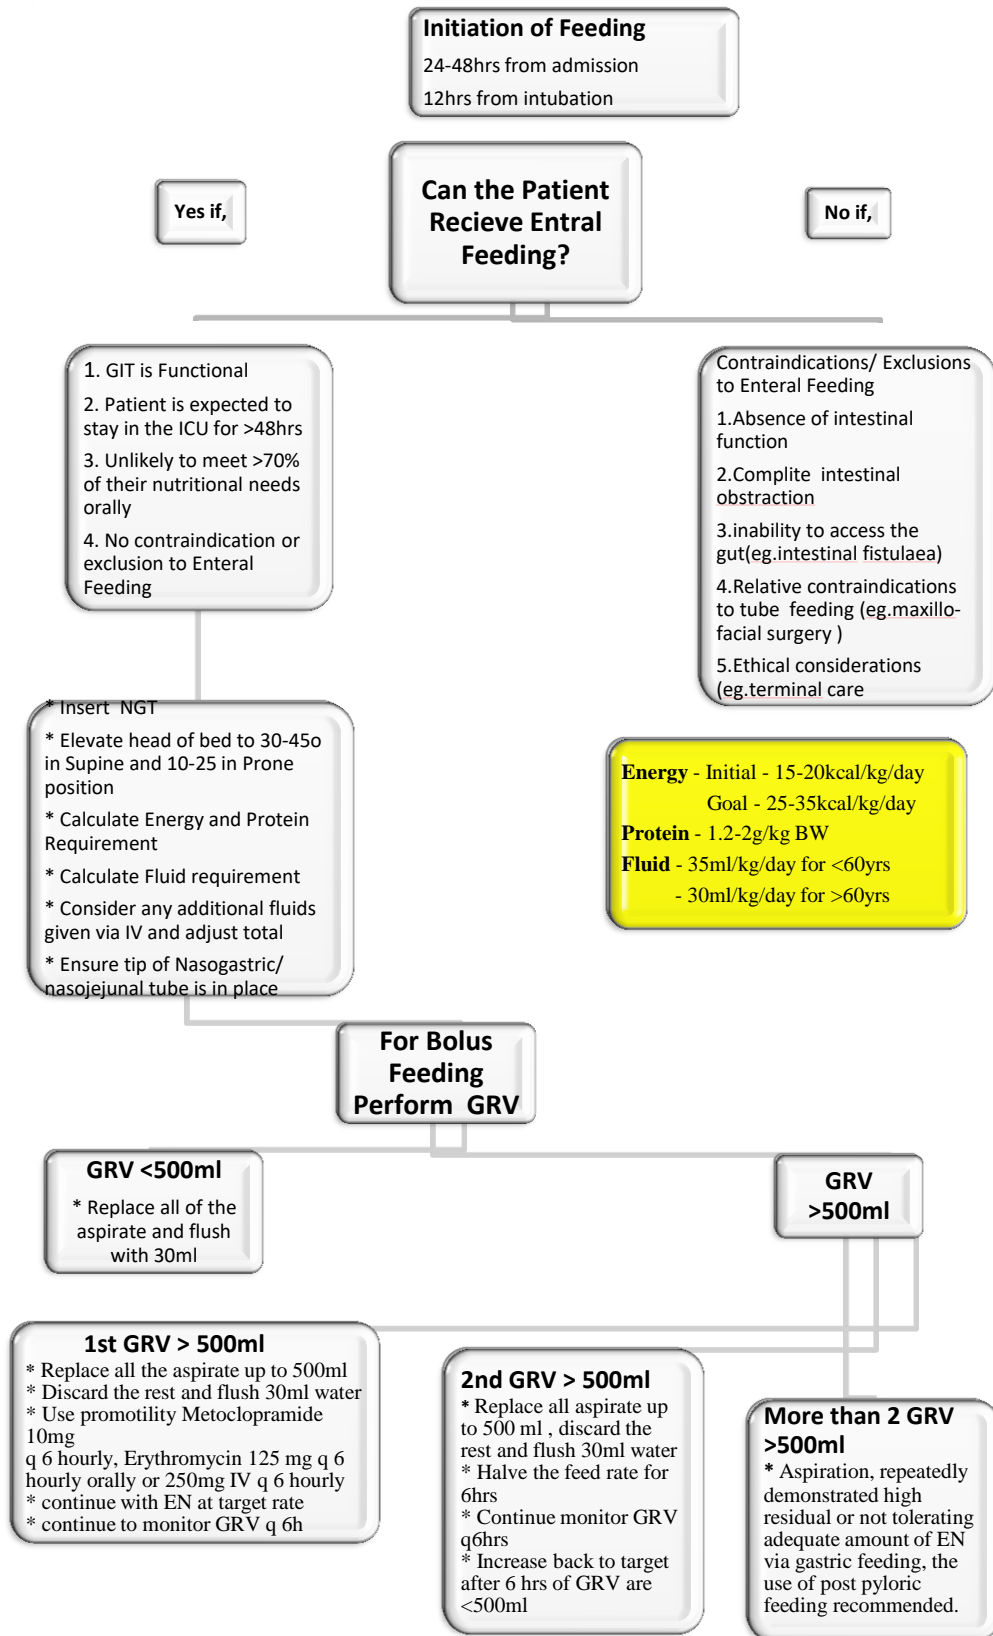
Initiation of Feeding
24-48hrs from admission
12hrs from intubation

Can the Patient Recieve Entral Feeding?

Yes if,

No if,

1. GIT is Functional
2. Patient is expected to stay in the ICU for >48hrs
3. Unlikely to meet >70% of their nutritional needs orally
4. No contraindication or exclusion to Enteral Feeding

Contraindications/ Exclusions to Enteral Feeding
1.Absence of intestinal function
2.Complite intestinal obstraction
3.inability to access the gut(eg.intestinal fistulaea)
4.Relative contraindications to tube feeding (eg.maxillo-facial surgery )
5.Ethical considerations (eg.terminal care

* Insert NGT
* Elevate head of bed to 30-45o in Supine and 10-25 in Prone position
* Calculate Energy and Protein Requirement
* Calculate Fluid requirement
* Consider any additional fluids given via IV and adjust total
* Ensure tip of Nasogastric/ nasojejunal tube is in place

Energy - Initial - 15-20kcal/kg/day
Goal - 25-35kcal/kg/day
Protein - 1.2-2g/kg BW
Fluid - 35ml/kg/day for <60yrs
- 30ml/kg/day for >60yrs

For Bolus Feeding Perform GRV

GRV <500ml
* Replace all of the aspirate and flush with 30ml

GRV >500ml

1st GRV > 500ml
* Replace all the aspirate up to 500ml
* Discard the rest and flush 30ml water
* Use promotility Metoclopramide 10mg q 6 hourly, Erythromycin 125 mg q 6 hourly orally or 250mg IV q 6 hourly
* continue with EN at target rate
* continue to monitor GRV q 6h

2nd GRV > 500ml
* Replace all aspirate up to 500 ml , discard the rest and flush 30ml water
* Halve the feed rate for 6hrs
* Continue monitor GRV q6hrs
* Increase back to target after 6 hrs of GRV are <500ml

More than 2 GRV >500ml
* Aspiration, repeatedly demonstrated high residual or not tolerating adequate amount of EN via gastric feeding, the use of post pyloric feeding recommended.